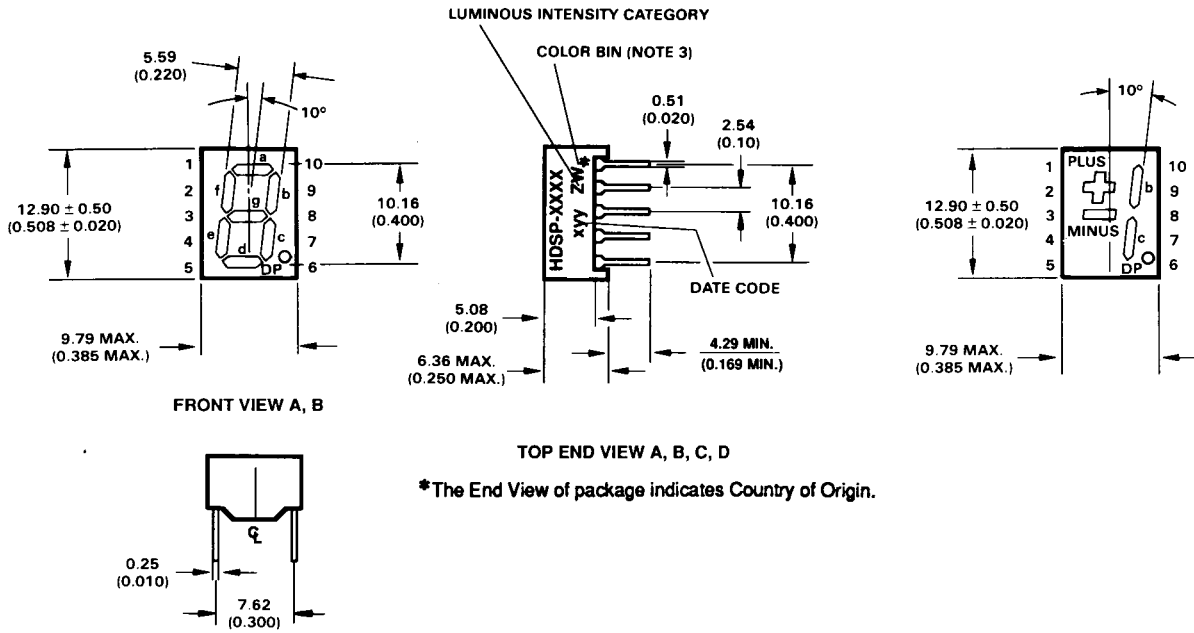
LUMINOUS INTENSITY CATEGORY

COLOR BIN (NOTE 3)

5.59
(0.220)

10°

a
f g b
e d c
DP

1
2
3
4
5

10
9
8
7
6

12.90 ± 0.50
(0.508 ± 0.020)

10.16
(0.400)

9.79 MAX.
(0.385 MAX.)

FRONT VIEW A, B

HDSP-XXXX
XYY
ZW*

0.51
(0.020)

2.54
(0.10)

10.16
(0.400)

DATE CODE

5.08
(0.200)

6.36 MAX.
(0.250 MAX.)

4.29 MIN.
(0.169 MIN.)

TOP END VIEW A, B, C, D

*The End View of package indicates Country of Origin.

10°

PLUS
MINUS
b
c
DP

1
2
3
4
5

10
9
8
7
6

12.90 ± 0.50
(0.508 ± 0.020)

9.79 MAX.
(0.385 MAX.)

℄

0.25
(0.010)

7.62
(0.300)